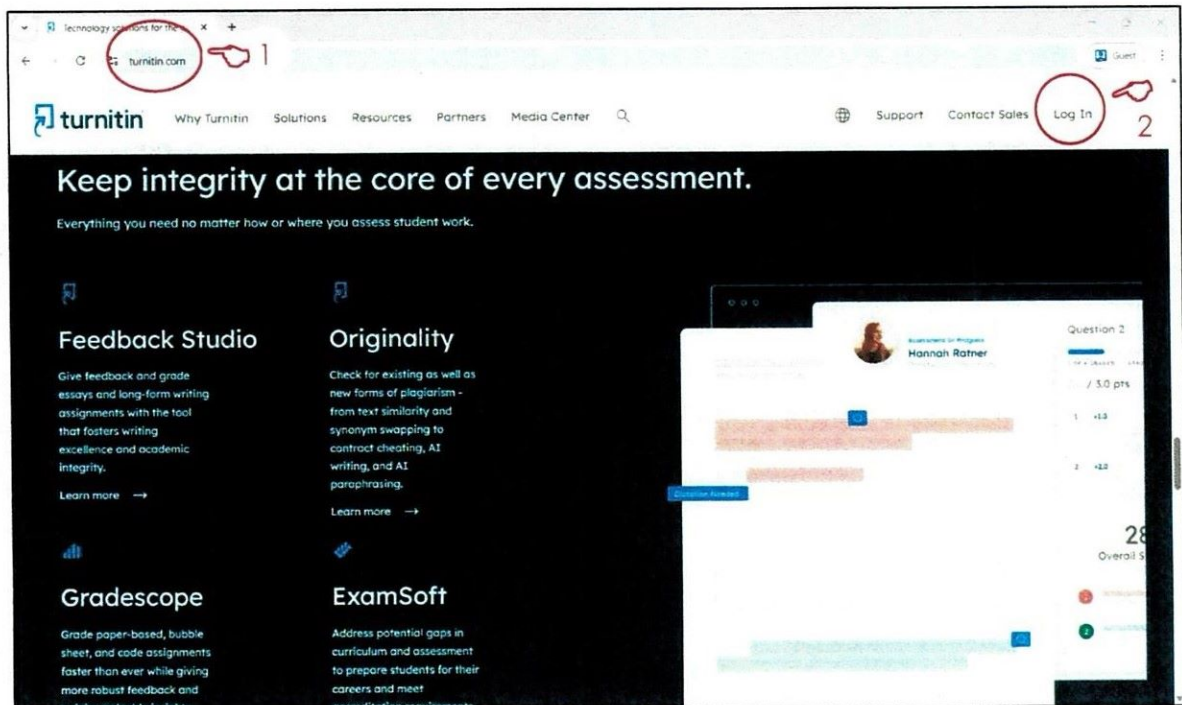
Technology solutions for the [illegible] ×  +

turnitin.com  1

Guest

turnitin  Why Turnitin  Solutions  Resources  Partners  Media Center

Support  Contact Sales  Log In  2

Keep integrity at the core of every assessment.

Everything you need no matter how or where you assess student work.

Feedback Studio

Give feedback and grade essays and long-form writing assignments with the tool that fosters writing excellence and academic integrity.

Learn more →

Originality

Check for existing as well as new forms of plagiarism - from text similarity and synonym swapping to contract cheating, AI writing, and AI paraphrasing.

Learn more →

Gradescope

Grade paper-based, bubble sheet, and code assignments faster than ever while giving more robust feedback and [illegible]

ExamSoft

Address potential gaps in curriculum and assessment to prepare students for their careers and meet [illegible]

Hannah Ratner

Question 2

/ 3.0 pts

Citation Needed

28

Overall S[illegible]